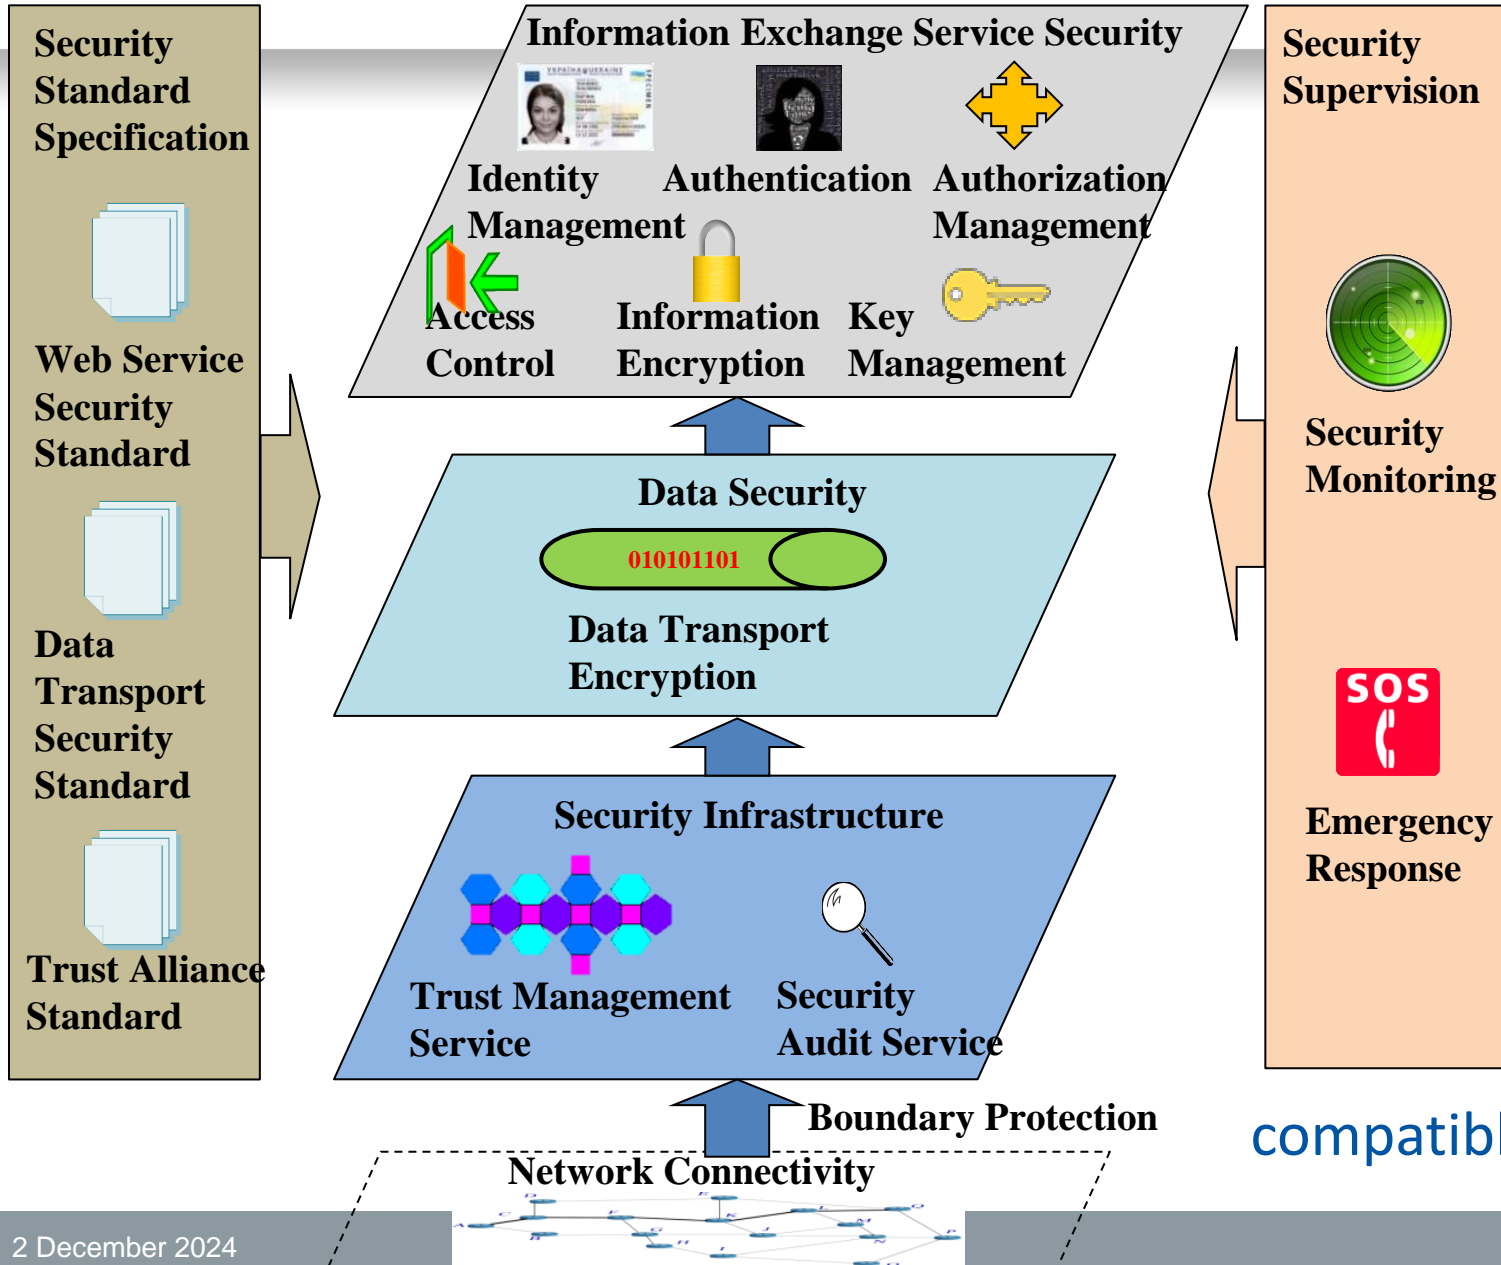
Security Standard Specification

Web Service Security Standard

Data Transport Security Standard

Trust Alliance Standard

Information Exchange Service Security

Identity Management

Authentication

Authorization Management

Access Control

Information Encryption

Key Management

Data Security

010101101

Data Transport Encryption

Security Infrastructure

Trust Management Service

Security Audit Service

Boundary Protection

Network Connectivity

Security Supervision

Security Monitoring

SOS

Emergency Response

compatibl

2 December 2024